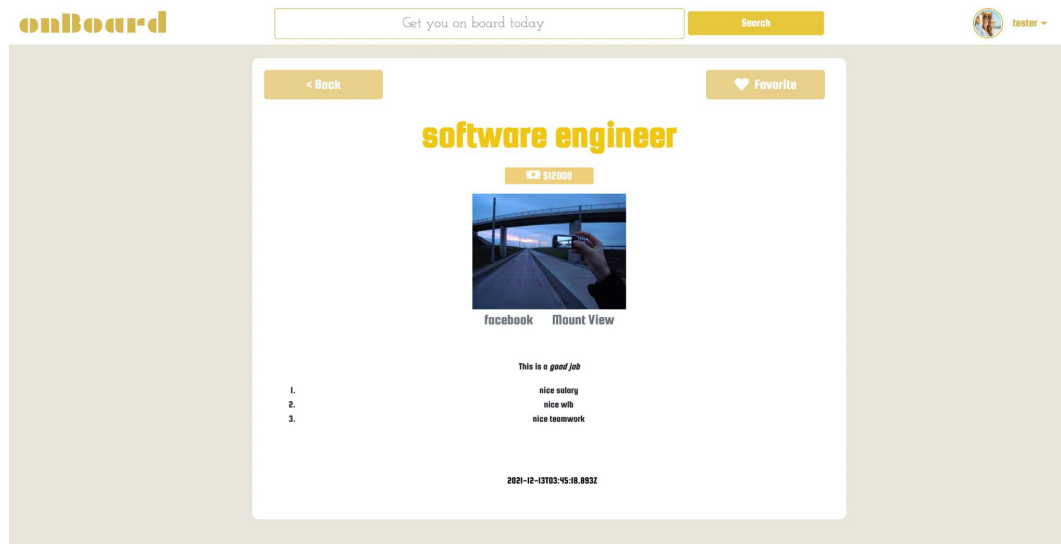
onBoard

Get you on board today

Search

tester

< Back

Favorite

software engineer

$12000

facebook Mount View

This is a *good job*

1. nice salary
2. nice wlb
3. nice teamwork

2021-12-13T03:45:18.893Z